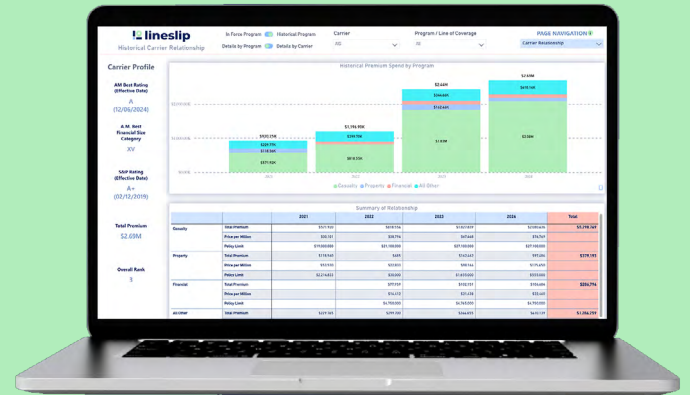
lineslip
Historical Carrier Relationship

In Force Program
Historical Program
Details by Program
Details by Carrier

Carrier
All

Program / Line of Coverage
All

PAGE NAVIGATION
Carrier Relationship

Carrier Profile

AM Best Rating (Effective Date)
A
(12/06/2024)

A.M. Best Financial Size Category
XV

S&P Rating (Effective Date)
A+
(02/12/2019)

Total Premium
$2.69M

Overall Rank
3

Historical Premium Spend by Program

$920.25K
$1,196.90K
$2.64M
$2.68M

Casualty
Property
Financial
All Other

Summary of Relationship

| | | 2021 | 2022 | 2023 | 2024 | Total |
|---|---|---|---|---|---|---|
| Casualty | Total Premium | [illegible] | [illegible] | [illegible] | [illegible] | $5,298,169 |
| | Price per Million | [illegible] | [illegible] | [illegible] | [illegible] | |
| | Policy Limit | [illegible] | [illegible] | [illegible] | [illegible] | |
| Property | Total Premium | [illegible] | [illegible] | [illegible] | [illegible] | $379,193 |
| | Price per Million | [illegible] | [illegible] | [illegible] | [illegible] | |
| | Policy Limit | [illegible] | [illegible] | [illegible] | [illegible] | |
| Financial | Total Premium | | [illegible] | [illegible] | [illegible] | $250,714 |
| | Price per Million | | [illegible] | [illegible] | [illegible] | |
| | Policy Limit | | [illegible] | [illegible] | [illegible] | |
| All Other | Total Premium | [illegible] | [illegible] | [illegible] | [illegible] | $1,086,259 |